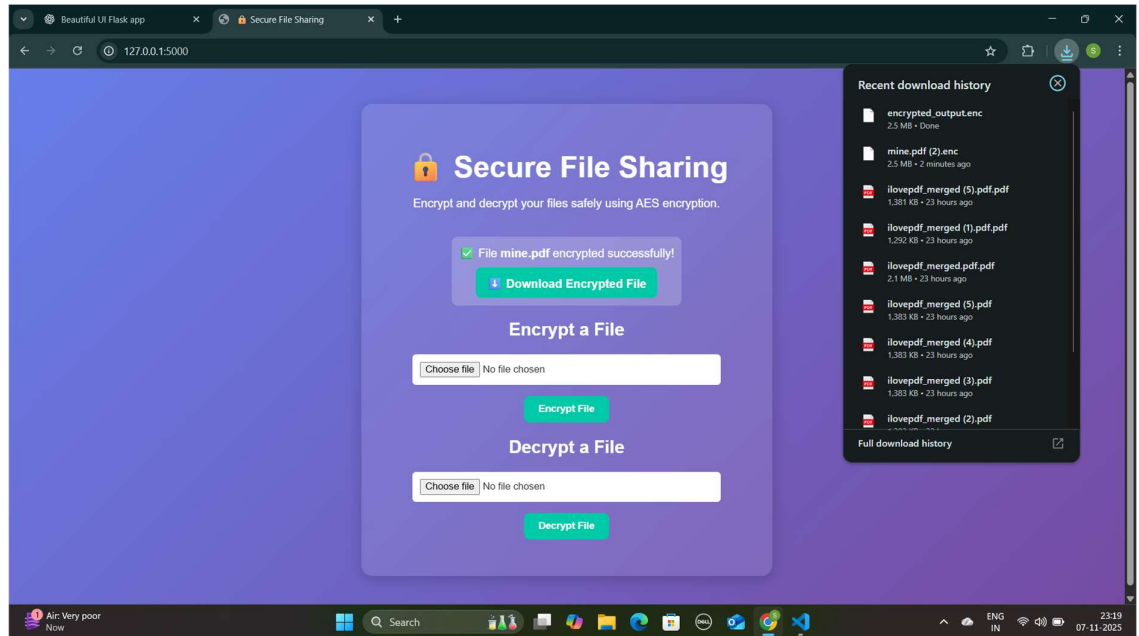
Beautiful UI Flask app
Secure File Sharing
127.0.0.1:5000

Secure File Sharing
Encrypt and decrypt your files safely using AES encryption.

File **mine.pdf** encrypted successfully!
Download Encrypted File

Encrypt a File
Choose file No file chosen
Encrypt File

Decrypt a File
Choose file No file chosen
Decrypt File

Recent download history
encrypted_output.enc
2.5 MB • Done
mine.pdf (2).enc
2.5 MB • 2 minutes ago
ilovepdf_merged (5).pdf.pdf
1,381 KB • 23 hours ago
ilovepdf_merged (1).pdf.pdf
1,292 KB • 23 hours ago
ilovepdf_merged.pdf.pdf
2.1 MB • 23 hours ago
ilovepdf_merged (5).pdf
1,383 KB • 23 hours ago
ilovepdf_merged (4).pdf
1,383 KB • 23 hours ago
ilovepdf_merged (3).pdf
1,383 KB • 23 hours ago
ilovepdf_merged (2).pdf
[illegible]
Full download history

Air: Very poor
Now
Search
ENG IN
23:19
07-11-2025